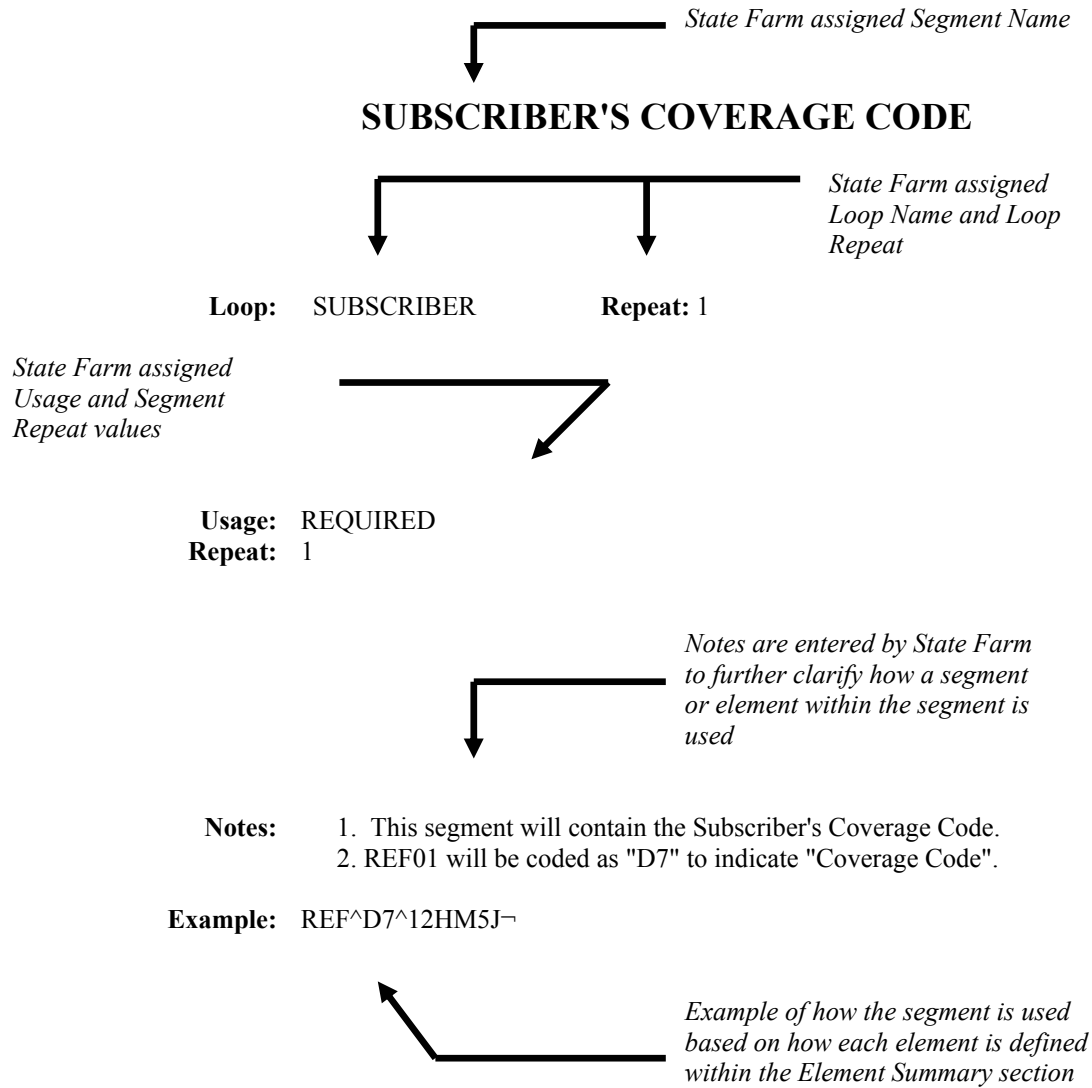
State Farm assigned Segment Name

SUBSCRIBER'S COVERAGE CODE

State Farm assigned Loop Name and Loop Repeat

Loop: SUBSCRIBER Repeat: 1

State Farm assigned Usage and Segment Repeat values

Usage: REQUIRED
Repeat: 1

Notes are entered by State Farm to further clarify how a segment or element within the segment is used

Notes: 1. This segment will contain the Subscriber's Coverage Code.
2. REF01 will be coded as "D7" to indicate "Coverage Code".

Example: REF^D7^12HM5J¬

Example of how the segment is used based on how each element is defined within the Element Summary section